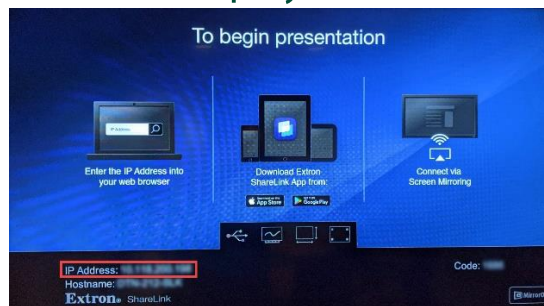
To begin presentation

IP Address

Enter the IP Address into your web browser

Download Extron ShareLink App from:

App Store

Google Play

Connect via Screen Mirroring

IP Address: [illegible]
Hostname: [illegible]
Extron. ShareLink

Code: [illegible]

Mirror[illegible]